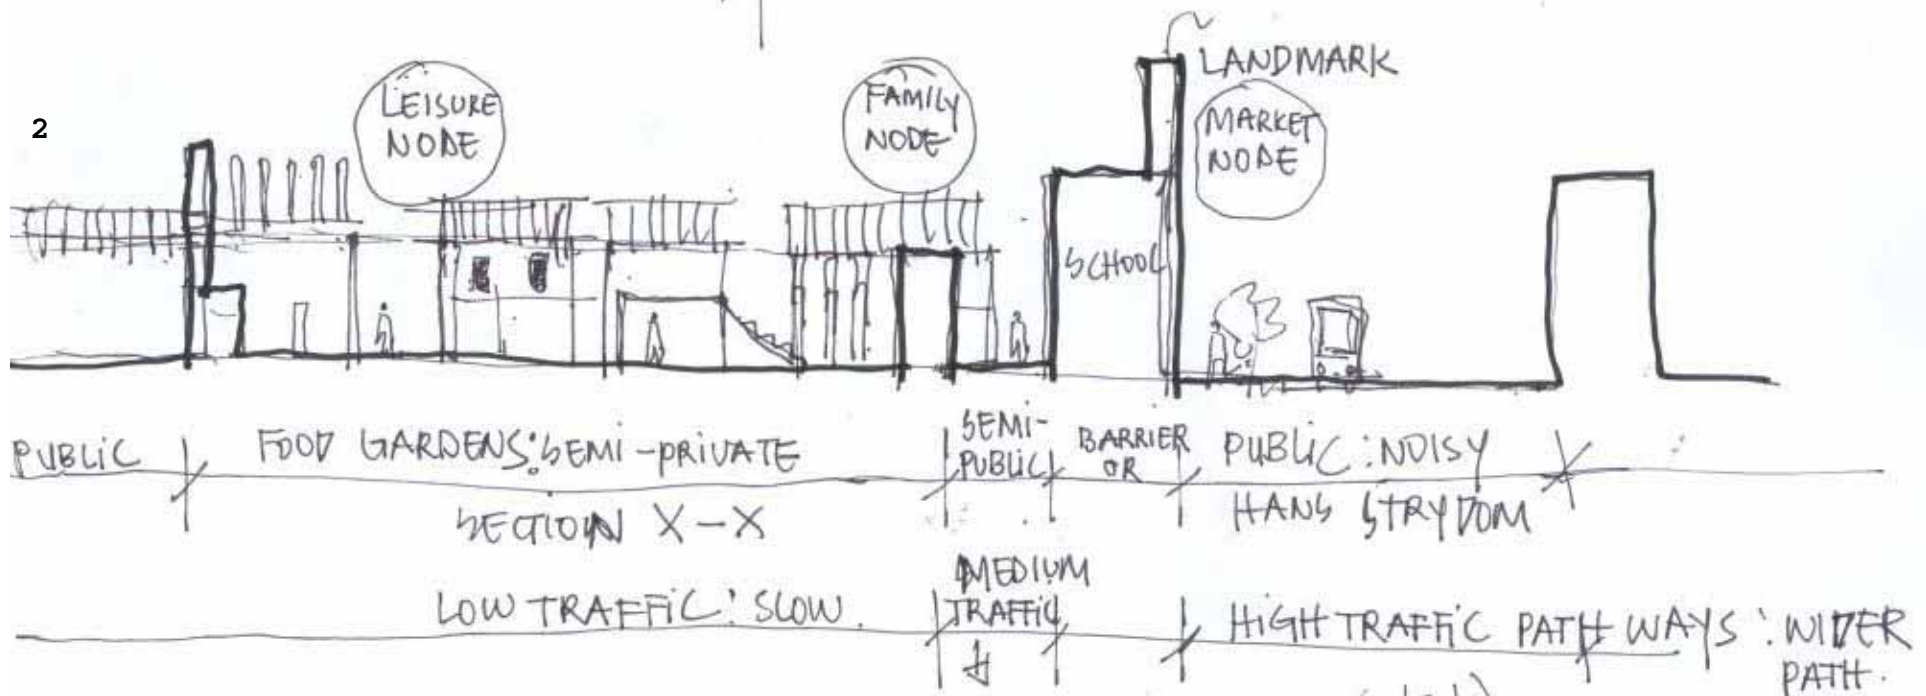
2

LEISURE NODE

FAMILY NODE

LANDMARK

MARKET NODE

SCHOOL

PUBLIC | FOOD GARDENS: SEMI-PRIVATE | SEMI-PUBLIC | BARRIER OR | PUBLIC: NOISY

SECTION X-X

HANS STRYDOM

LOW TRAFFIC: SLOW. | MEDIUM TRAFFIC | HIGH TRAFFIC PATH WAYS: WIDER PATH.